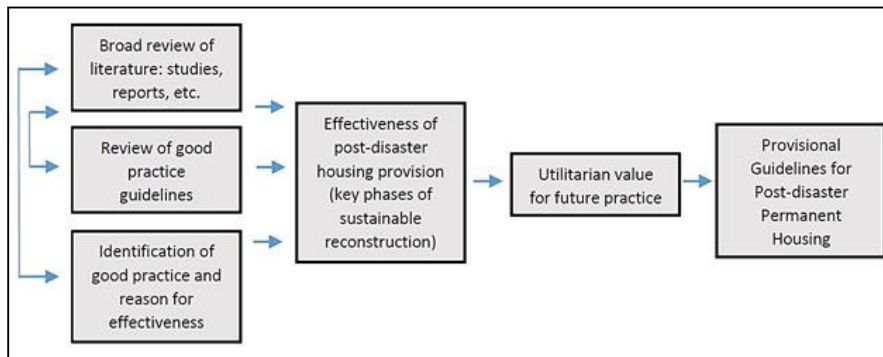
Broad review of literature: studies, reports, etc.

Review of good practice guidelines

Identification of good practice and reason for effectiveness

Effectiveness of post-disaster housing provision (key phases of sustainable reconstruction)

Utilitarian value for future practice

Provisional Guidelines for Post-disaster Permanent Housing